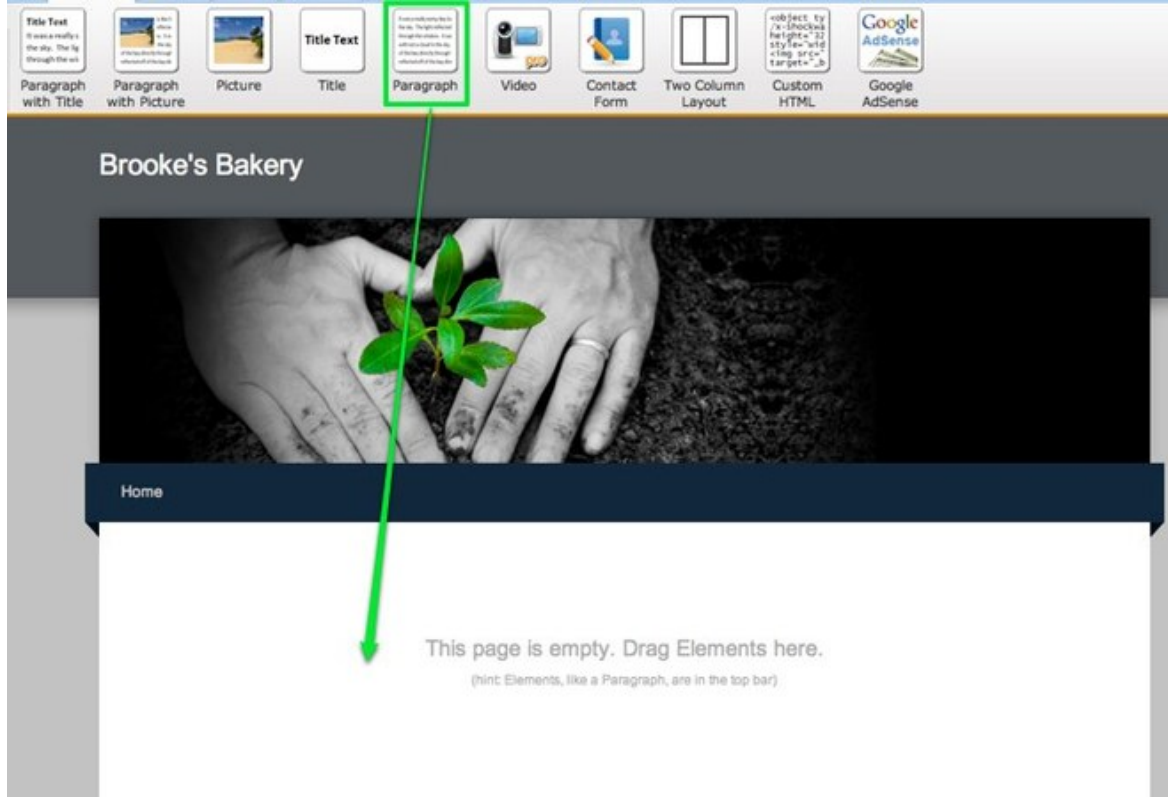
Title Text
It was a really s the sky. The lig through the wi

Paragraph with Title

Paragraph with Picture

Picture

Title Text

Title

Paragraph

Video

Contact Form

Two Column Layout

<object ty /x-shockwa height="32 style="wid <img src=" target="_b

Custom HTML

Google AdSense

Google AdSense

Brooke's Bakery

Home

This page is empty. Drag Elements here.

(hint: Elements, like a Paragraph, are in the top bar)